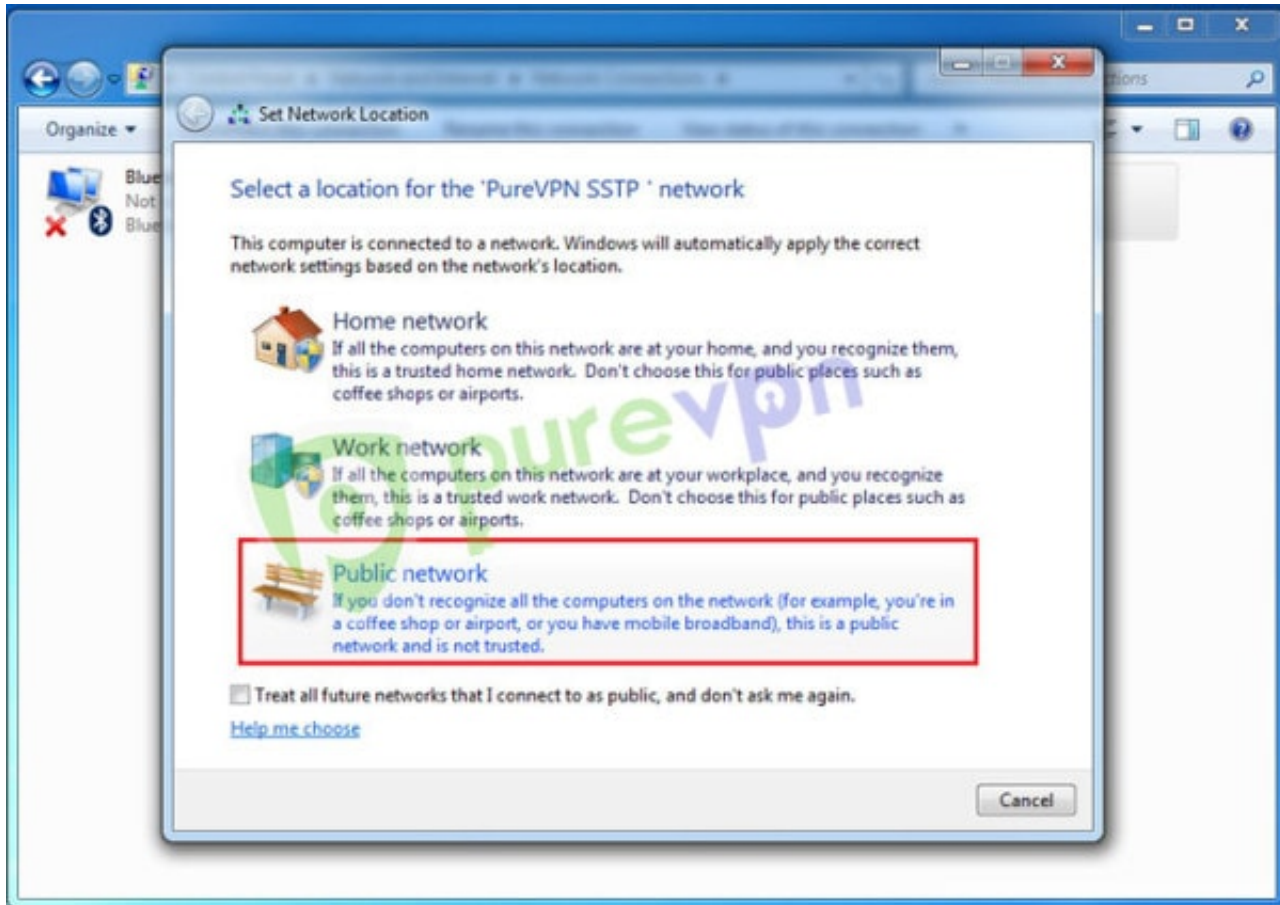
Organize ▾

Blue
Not
Blue

ctions

Set Network Location

Select a location for the 'PureVPN SSTP ' network

This computer is connected to a network. Windows will automatically apply the correct network settings based on the network's location.

Home network
If all the computers on this network are at your home, and you recognize them, this is a trusted home network. Don't choose this for public places such as coffee shops or airports.

Work network
If all the computers on this network are at your workplace, and you recognize them, this is a trusted work network. Don't choose this for public places such as coffee shops or airports.

Public network
If you don't recognize all the computers on the network (for example, you're in a coffee shop or airport, or you have mobile broadband), this is a public network and is not trusted.

Treat all future networks that I connect to as public, and don't ask me again.

Help me choose

Cancel

purevpn